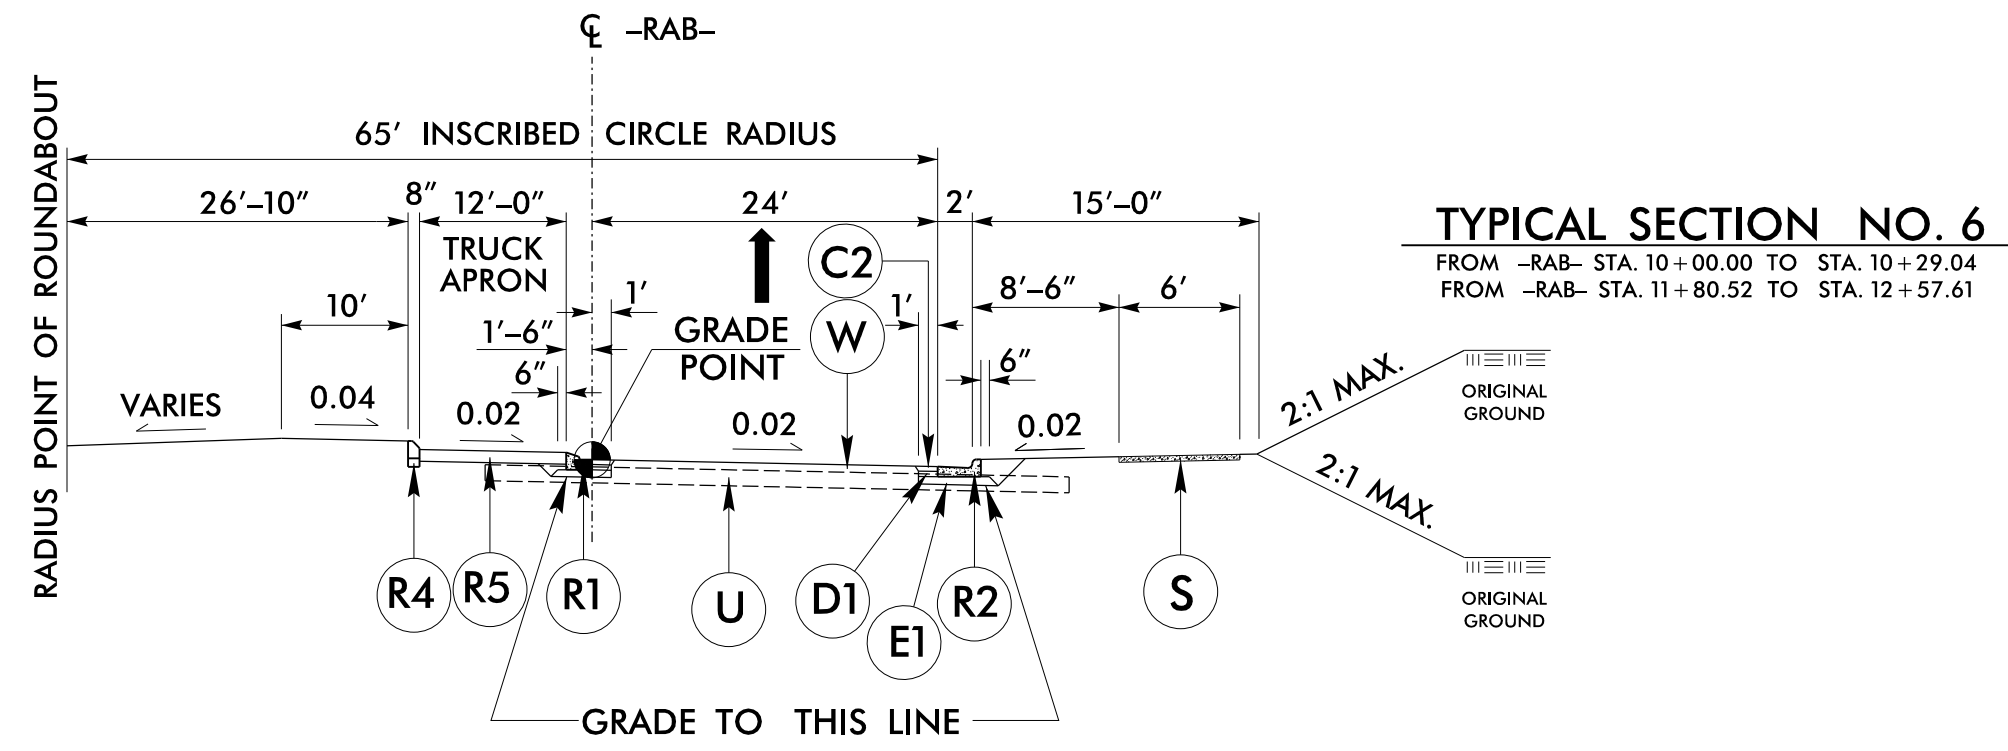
℄ –RAB–

65′ INSCRIBED CIRCLE RADIUS

RADIUS POINT OF ROUNDABOUT

26′–10″

8″

12′–0″

24′

2′

15′–0″

TYPICAL SECTION NO. 6

FROM –RAB– STA. 10 + 00.00 TO STA. 10 + 29.04
FROM –RAB– STA. 11 + 80.52 TO STA. 12 + 57.61

TRUCK APRON

C2

1′

10′

1′–6″

GRADE POINT

W

1′

8′–6″

6′

6″

6″

VARIES

0.04

0.02

0.02

0.02

2:1 MAX.

ORIGINAL GROUND

2:1 MAX.

ORIGINAL GROUND

R4

R5

R1

U

D1

E1

R2

S

GRADE TO THIS LINE